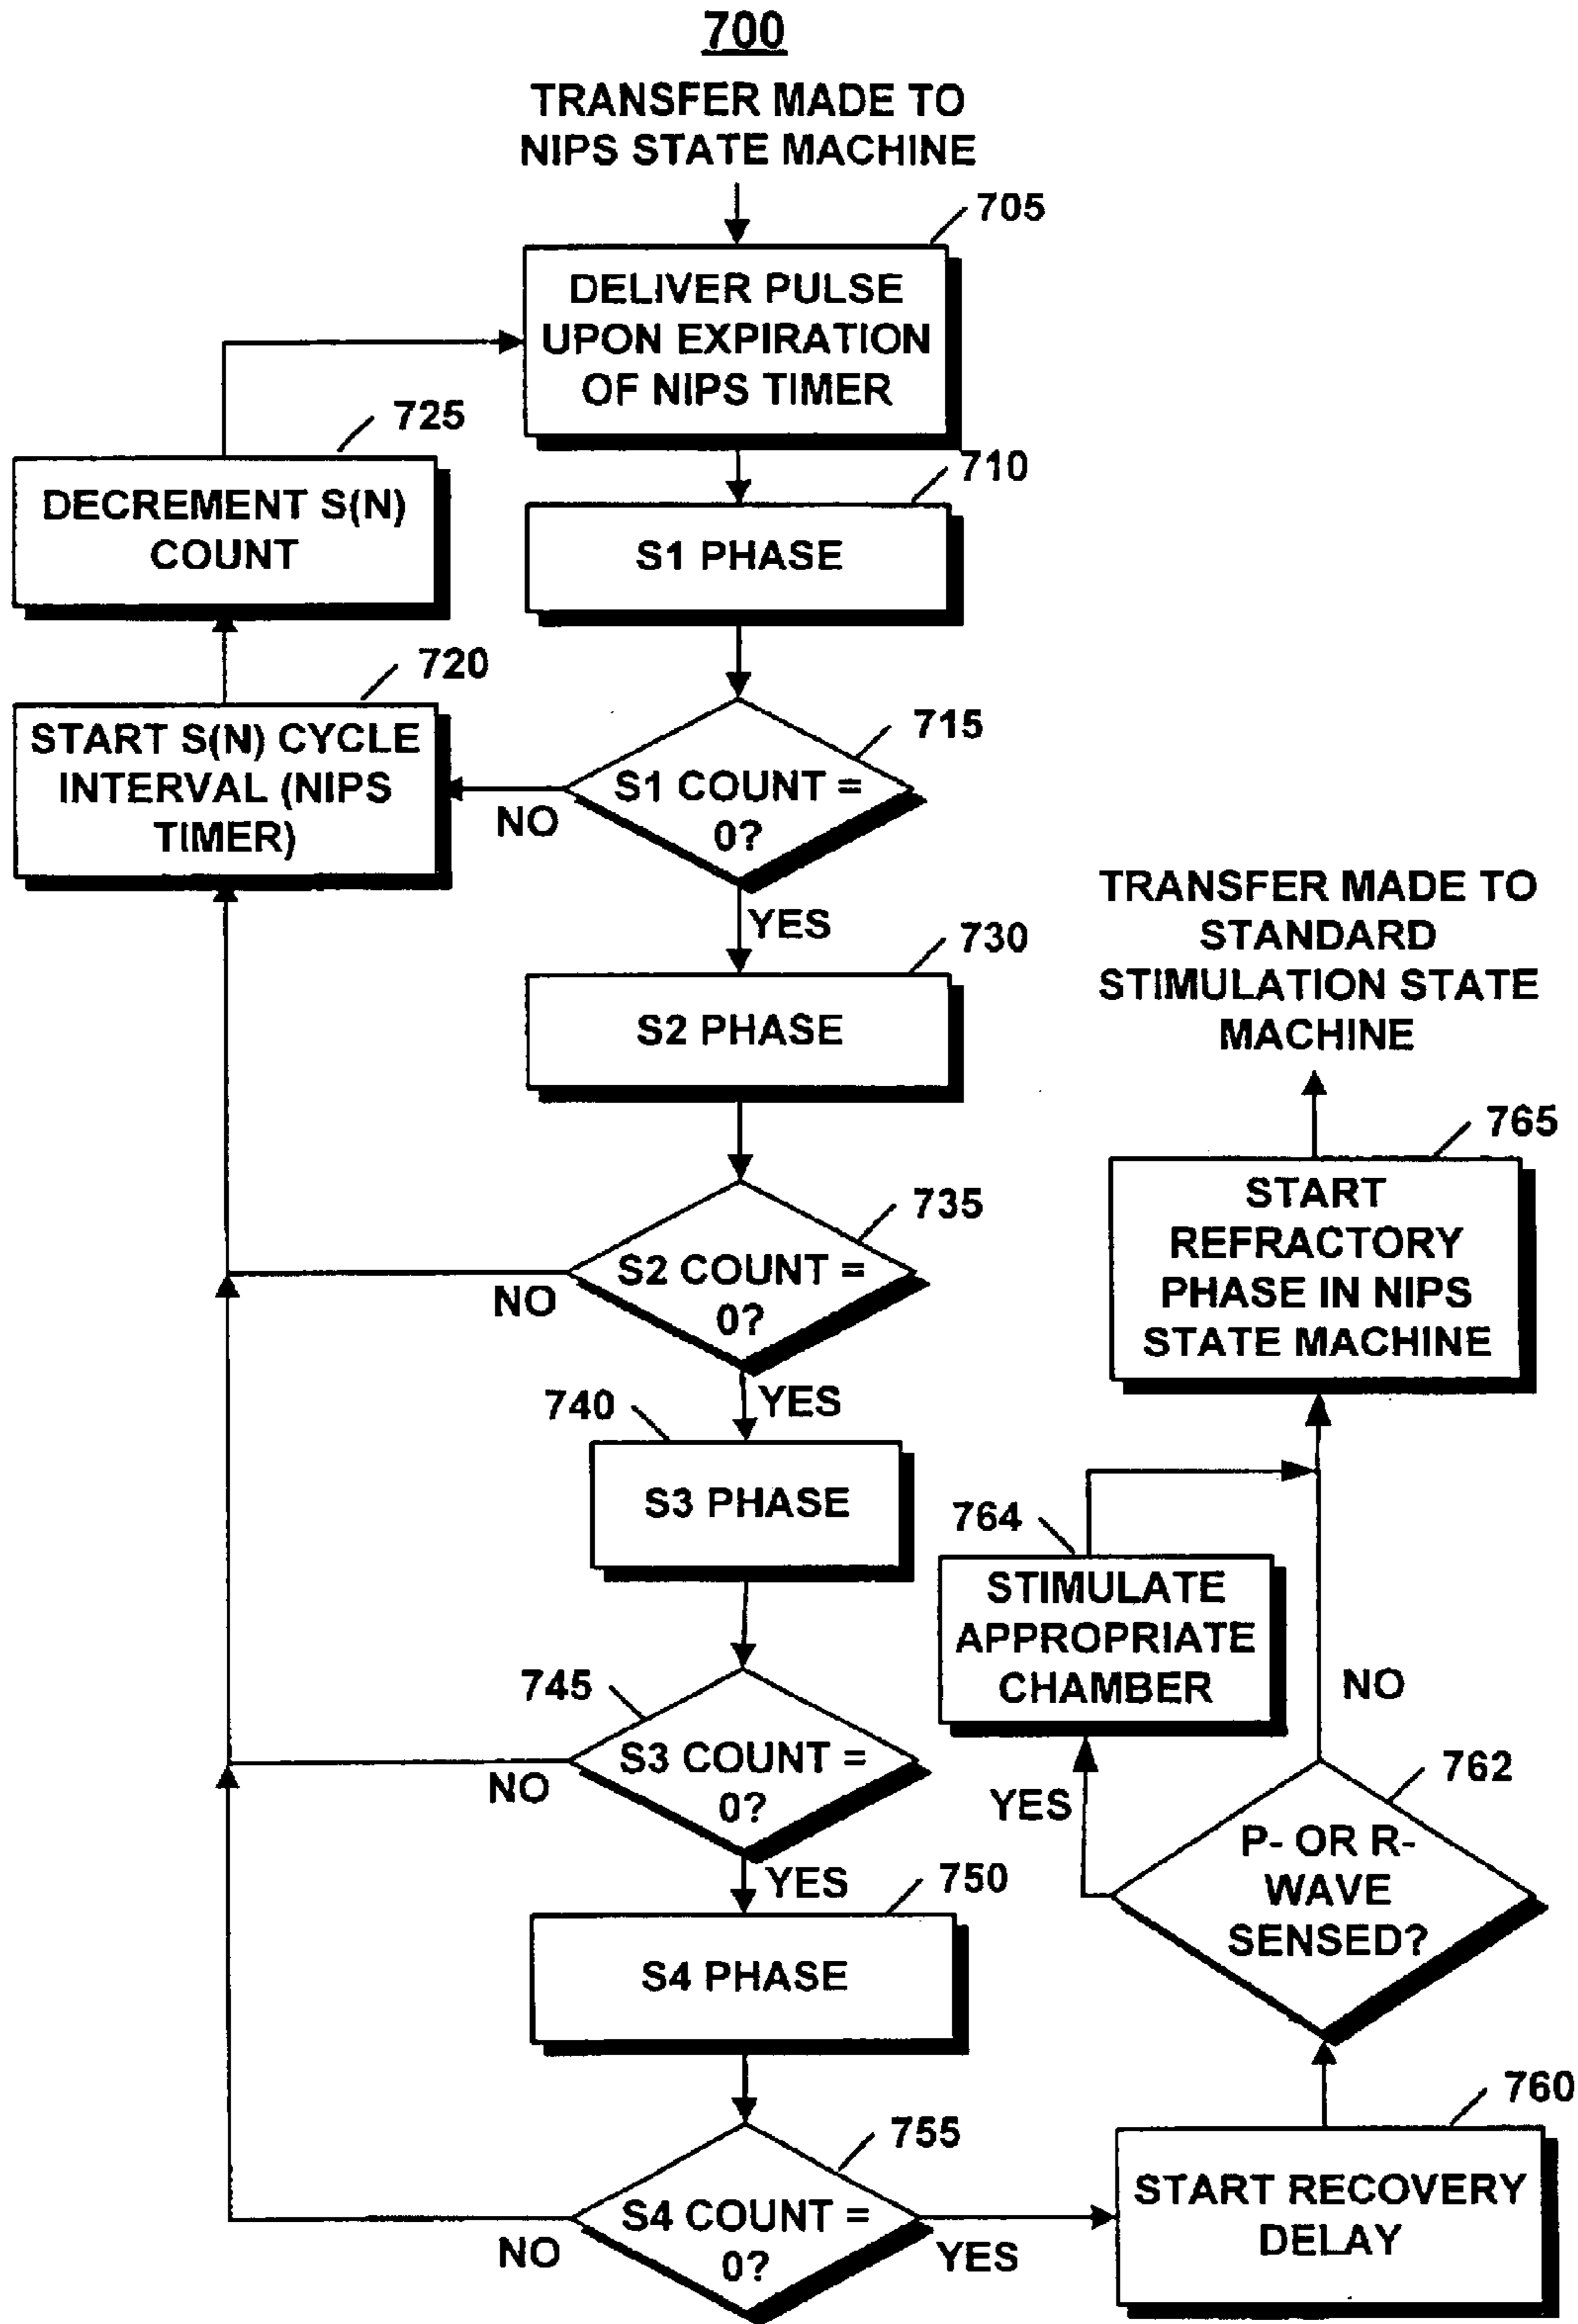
700

TRANSFER MADE TO NIPS STATE MACHINE

705

DELIVER PULSE UPON EXPIRATION OF NIPS TIMER

725

DECREMENT S(N) COUNT

710

S1 PHASE

720

START S(N) CYCLE INTERVAL (NIPS TIMER)

715

S1 COUNT = 0?

NO

YES

TRANSFER MADE TO STANDARD STIMULATION STATE MACHINE

730

S2 PHASE

765

START REFRACTORY PHASE IN NIPS STATE MACHINE

735

S2 COUNT = 0?

NO

YES

740

S3 PHASE

764

STIMULATE APPROPRIATE CHAMBER

NO

745

S3 COUNT = 0?

NO

762

YES

P- OR R-WAVE SENSED?

YES

750

S4 PHASE

760

755

START RECOVERY DELAY

S4 COUNT = 0?

NO

YES